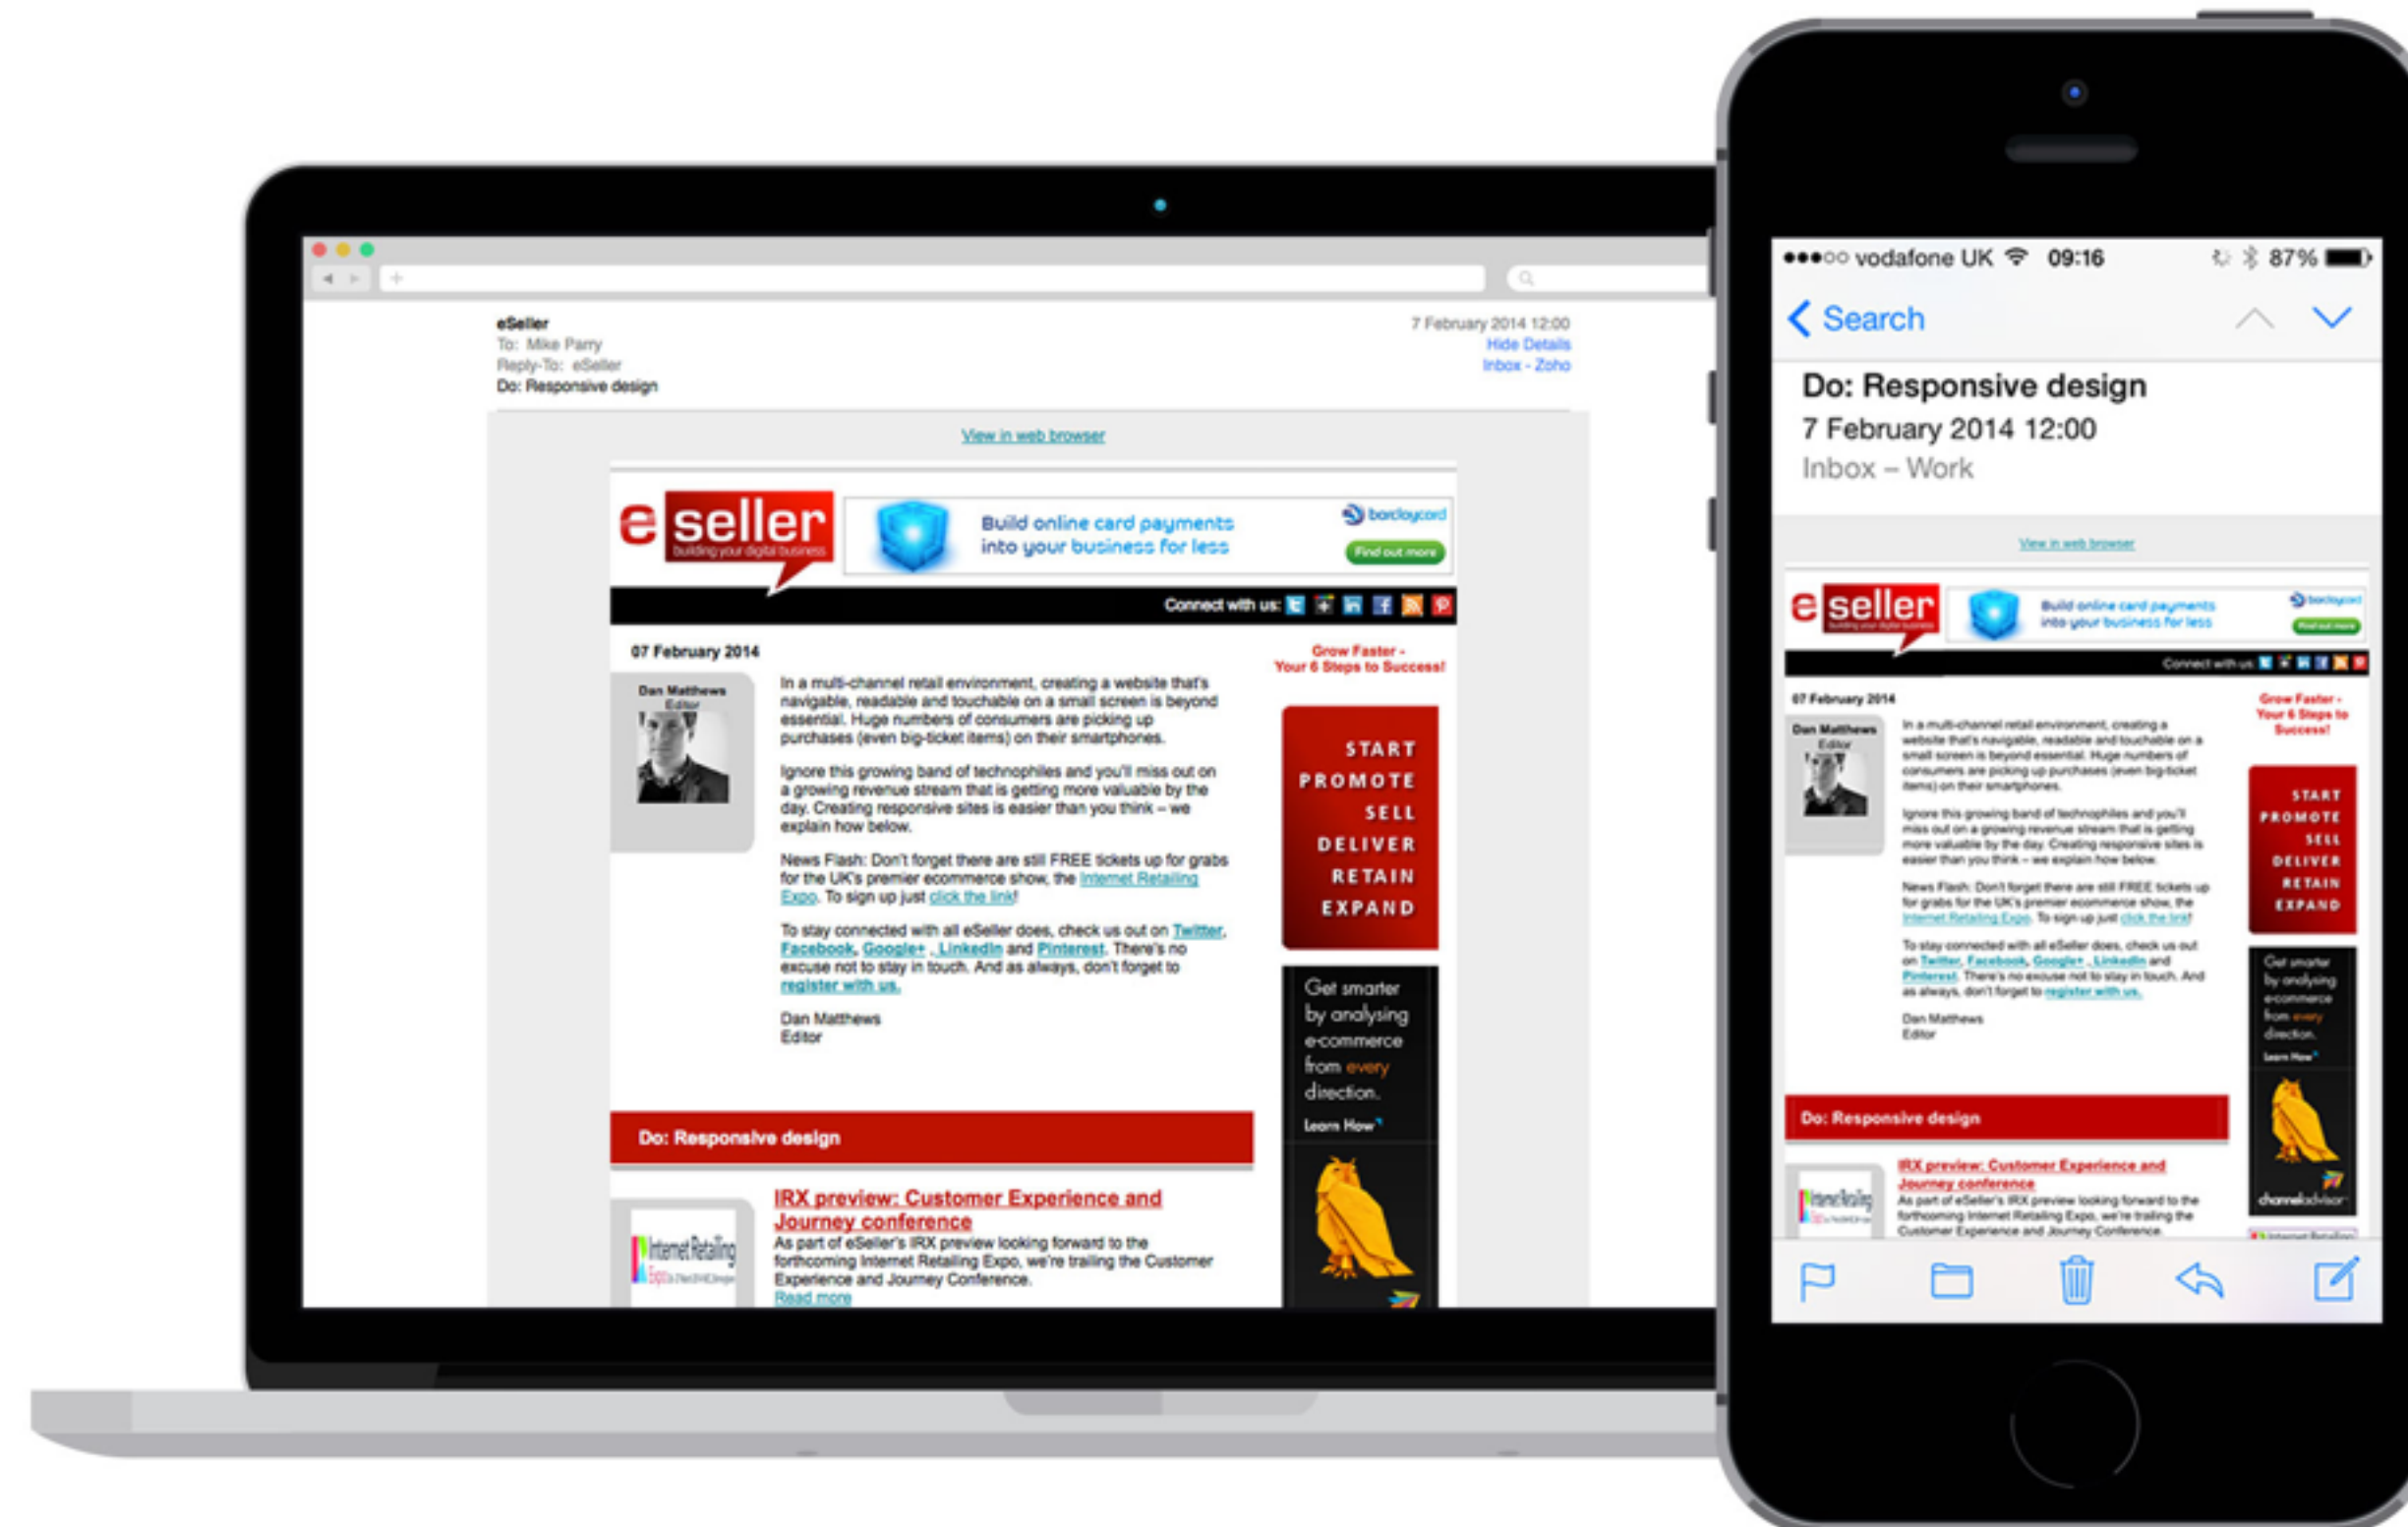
eSeller
To: Mike Parry
Reply-To: eSeller
Do: Responsive design

7 February 2014 12:00
Hide Details
Inbox - Zoho

View in web browser

eseller
building your digital business

Build online card payments into your business for less
barclaycard
Find out more

Connect with us:

07 February 2014

Dan Matthews
Editor

In a multi-channel retail environment, creating a website that's navigable, readable and touchable on a small screen is beyond essential. Huge numbers of consumers are picking up purchases (even big-ticket items) on their smartphones.

Ignore this growing band of technophiles and you'll miss out on a growing revenue stream that is getting more valuable by the day. Creating responsive sites is easier than you think – we explain how below.

News Flash: Don't forget there are still FREE tickets up for grabs for the UK's premier ecommerce show, the Internet Retailing Expo. To sign up just click the link!

To stay connected with all eSeller does, check us out on Twitter, Facebook, Google+, LinkedIn and Pinterest. There's no excuse not to stay in touch. And as always, don't forget to register with us.

Dan Matthews
Editor

Grow Faster - Your 6 Steps to Success!

START
PROMOTE
SELL
DELIVER
RETAIN
EXPAND

Get smarter by analysing e-commerce from every direction.
Learn How

Do: Responsive design

IRX preview: Customer Experience and Journey conference
As part of eSeller's IRX preview looking forward to the forthcoming Internet Retailing Expo, we're trailing the Customer Experience and Journey Conference.
Read more

Internet Retailing Expo

●●●○○ vodafone UK 09:16 87%
Search
Do: Responsive design
7 February 2014 12:00
Inbox – Work

View in web browser

channeladvisor